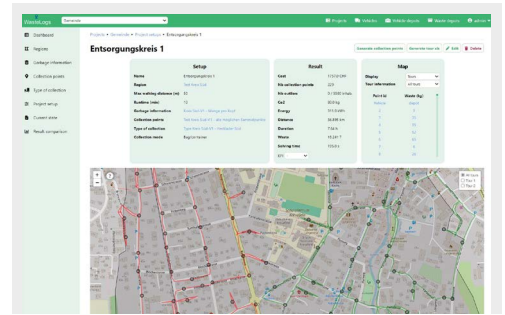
WasteLogic Gemeinde

Projects Vehicles Vehicle depots Waste depots admin

Dashboard
Regions
Garbage information
Collection points
Type of collection
Project setup
Current state
Result comparison

Projects > Gemeinde > Project setups > Entsorgungskreis 1

Entsorgungskreis 1

Generate collection points Generate tour via Edit Delete

Setup

| | |
|---|---|
| Name | Entsorgungskreis 1 |
| Region | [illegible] |
| Max walking distance (m) | 50 |
| Runtime (min) | 15 |
| Garbage information | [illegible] |
| Collection points | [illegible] |
| Type of collection | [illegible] |
| Collection mode | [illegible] |

Result

| | |
|---|---|
| Cost | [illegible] |
| No collection points | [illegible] |
| No collections | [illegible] |
| Co2 | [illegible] |
| Energy | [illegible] |
| Distance | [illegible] |
| Duration | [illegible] |
| Waste | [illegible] |
| Driving time | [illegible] |

Map

Display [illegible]
Tour information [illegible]

| Point Id | Waste (kg) |
|---|---|
| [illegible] | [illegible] |

All tours
Tour 1
Tour 2